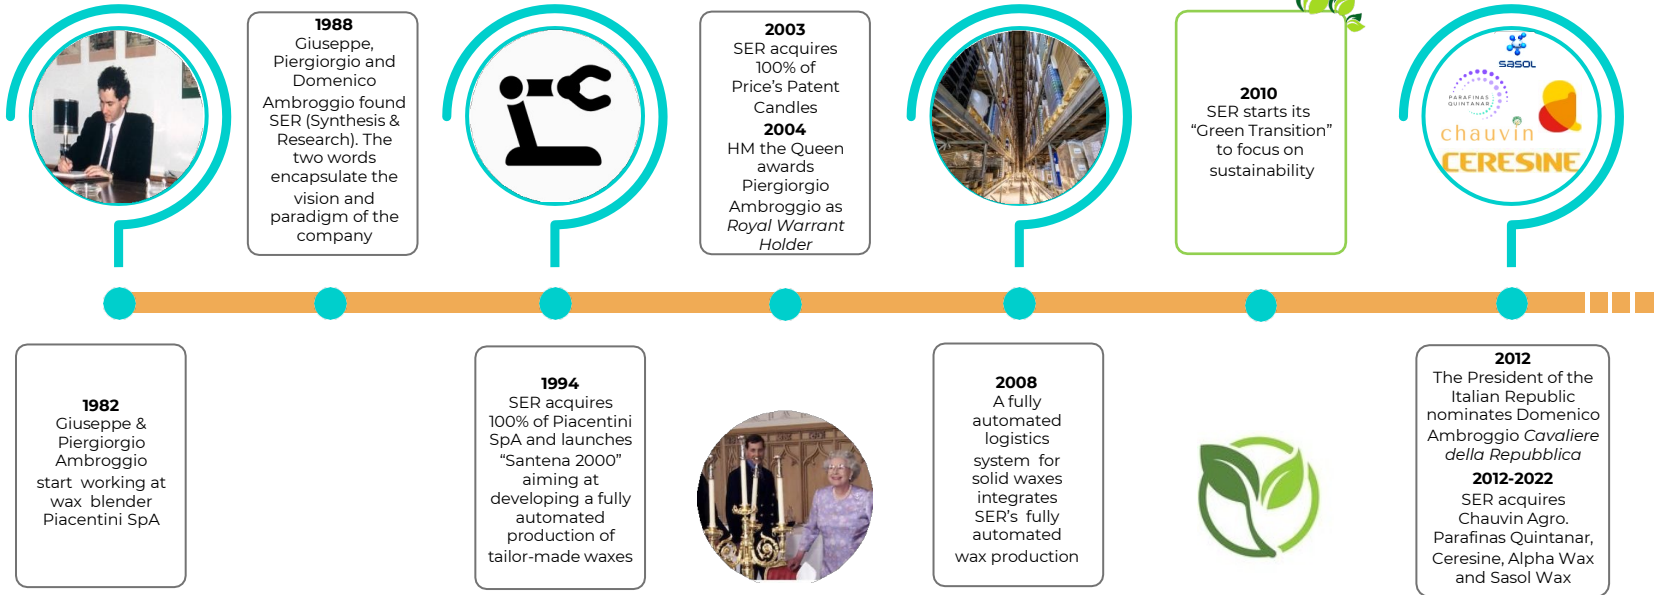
1988
Giuseppe, Piergiorgio and Domenico Ambroggio found SER (Synthesis & Research). The two words encapsulate the vision and paradigm of the company

2003
SER acquires 100% of Price's Patent Candles
2004
HM the Queen awards Piergiorgio Ambroggio as *Royal Warrant Holder*

2010
SER starts its "Green Transition" to focus on sustainability

sasol
PARAFINAS QUINTANAR
chauvin
CERESINE

1982
Giuseppe & Piergiorgio Ambroggio start working at wax blender Piacentini SpA

1994
SER acquires 100% of Piacentini SpA and launches "Santena 2000" aiming at developing a fully automated production of tailor-made waxes

2008
A fully automated logistics system for solid waxes integrates SER's fully automated wax production

2012
The President of the Italian Republic nominates Domenico Ambroggio *Cavaliere della Repubblica*
2012-2022
SER acquires Chauvin Agro. Parafinas Quintanar, Ceresine, Alpha Wax and Sasol Wax